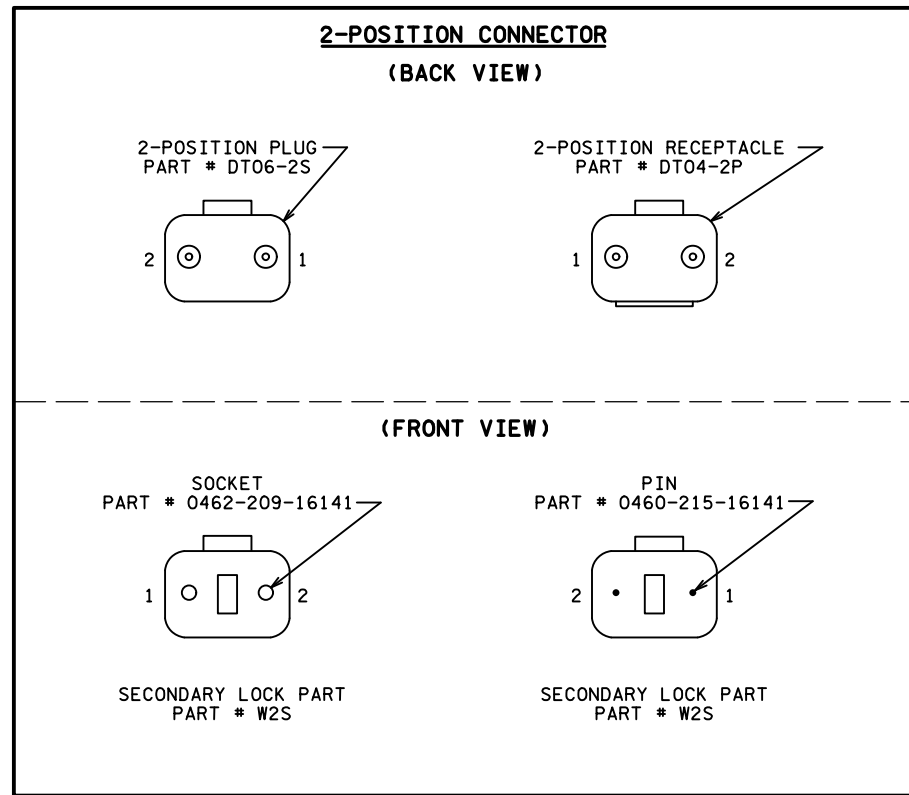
2-POSITION CONNECTOR

(BACK VIEW)

2-POSITION PLUG
PART # DT06-2S

2 1

2-POSITION RECEPTACLE
PART # DT04-2P

1 2

(FRONT VIEW)

SOCKET
PART # 0462-209-16141

1 2

SECONDARY LOCK PART
PART # W2S

PIN
PART # 0460-215-16141

2 1

SECONDARY LOCK PART
PART # W2S